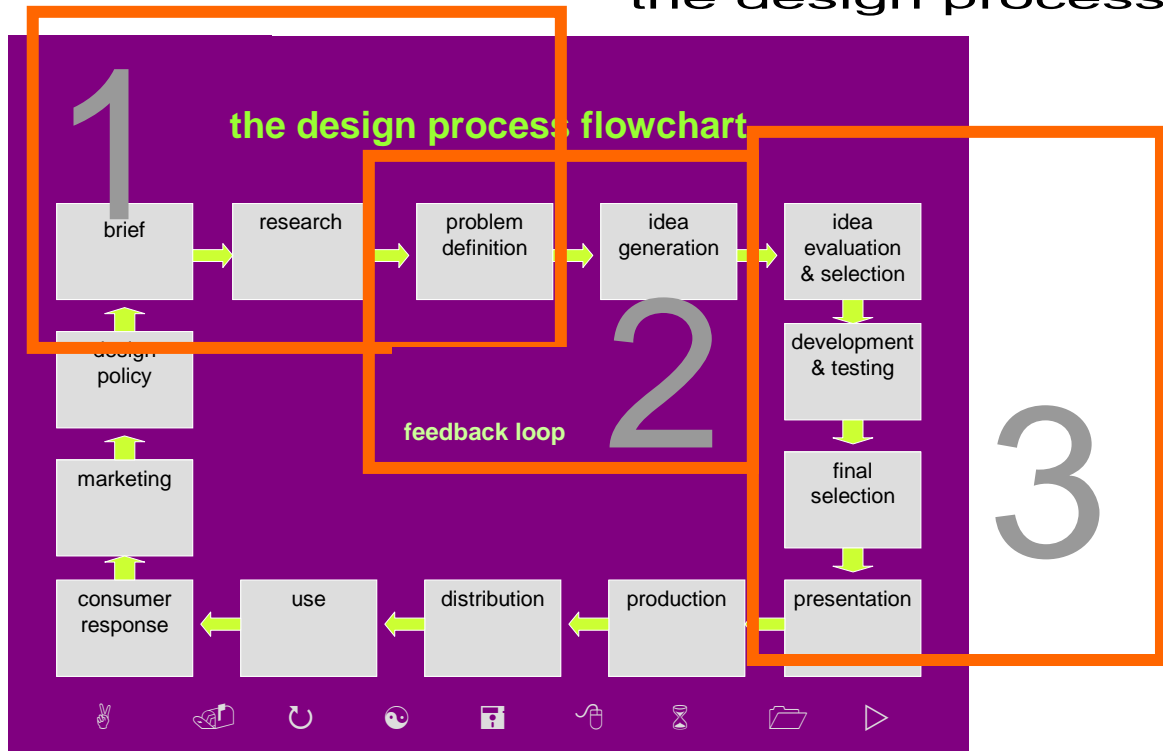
the design process

1

the design process flowchart

brief

research

problem definition

idea generation

idea evaluation & selection

2

design policy

development & testing

feedback loop

3

marketing

final selection

consumer response

use

distribution

production

presentation